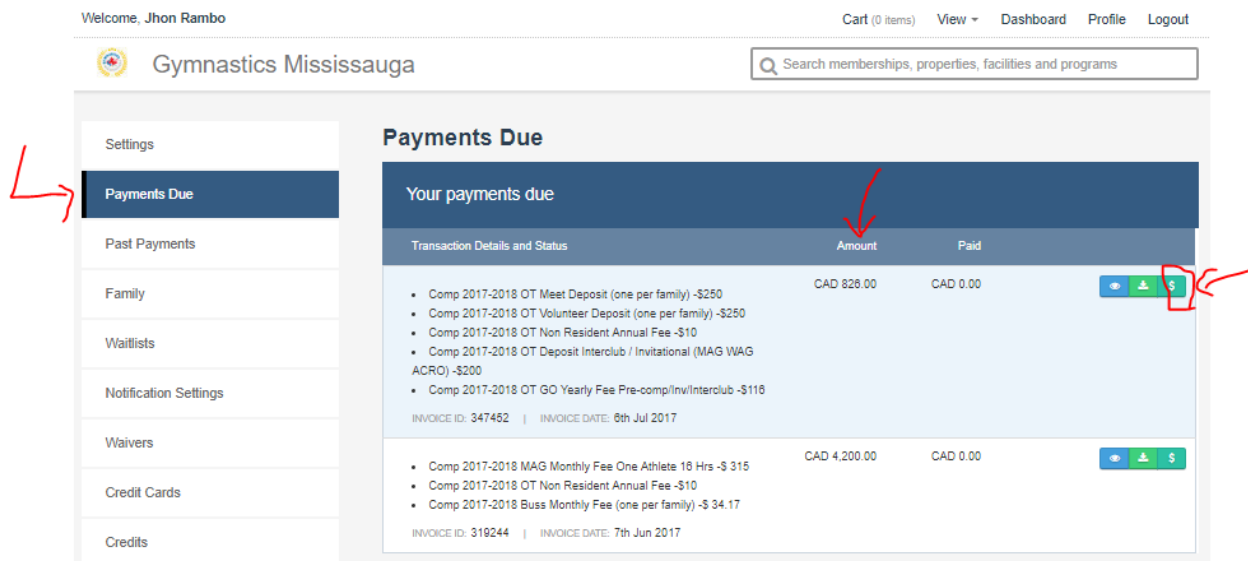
Welcome, Jhon Rambo

Cart (0 items) View Dashboard Profile Logout

Gymnastics Mississauga

Search memberships, properties, facilities and programs

Settings
Payments Due
Past Payments
Family
Waitlists
Notification Settings
Waivers
Credit Cards
Credits

Payments Due

Your payments due

| Transaction Details and Status | Amount | Paid |
|---|---|---|
| • Comp 2017-2018 OT Meet Deposit (one per family) -\$250<br>• Comp 2017-2018 OT Volunteer Deposit (one per family) -\$250<br>• Comp 2017-2018 OT Non Resident Annual Fee -\$10<br>• Comp 2017-2018 OT Deposit Interclub / Invitational (MAG WAG ACRO) -\$200<br>• Comp 2017-2018 OT GO Yearly Fee Pre-comp/Inv/Interclub -\$116<br>INVOICE ID: 347452 \| INVOICE DATE: 6th Jul 2017 | CAD 826.00 | CAD 0.00 |
| • Comp 2017-2018 MAG Monthly Fee One Athlete 16 Hrs -\$ 315<br>• Comp 2017-2018 OT Non Resident Annual Fee -\$10<br>• Comp 2017-2018 Buss Monthly Fee (one per family) -\$ 34.17<br>INVOICE ID: 319244 \| INVOICE DATE: 7th Jun 2017 | CAD 4,200.00 | CAD 0.00 |

$
$